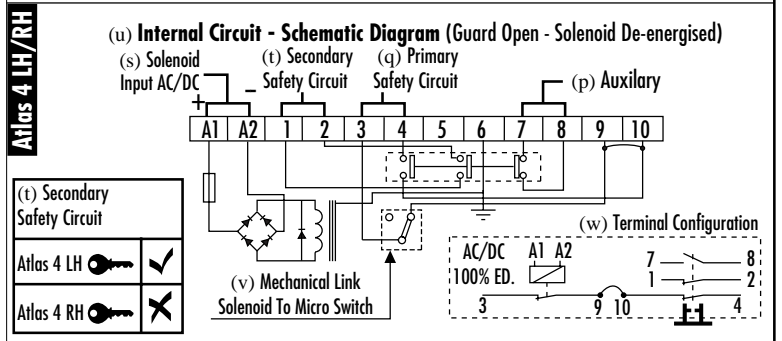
Atlas 4 LH/RH

(u) **Internal Circuit - Schematic Diagram** (Guard Open - Solenoid De-energised)

(s) Solenoid Input AC/DC

(t) Secondary Safety Circuit

(q) Primary Safety Circuit

(p) Auxilary

+ −

| A1 | A2 | 1 | 2 | 3 | 4 | 5 | 6 | 7 | 8 | 9 | 10 |
|---|---|---|---|---|---|---|---|---|---|---|---|

| (t) Secondary Safety Circuit | |
|---|---|
| Atlas 4 LH | ✓ |
| Atlas 4 RH | ✗ |

(v) Mechanical Link Solenoid To Micro Switch

(w) Terminal Configuration

AC/DC 100% ED.

A1 A2

3 9 10 4

7 8

1 2